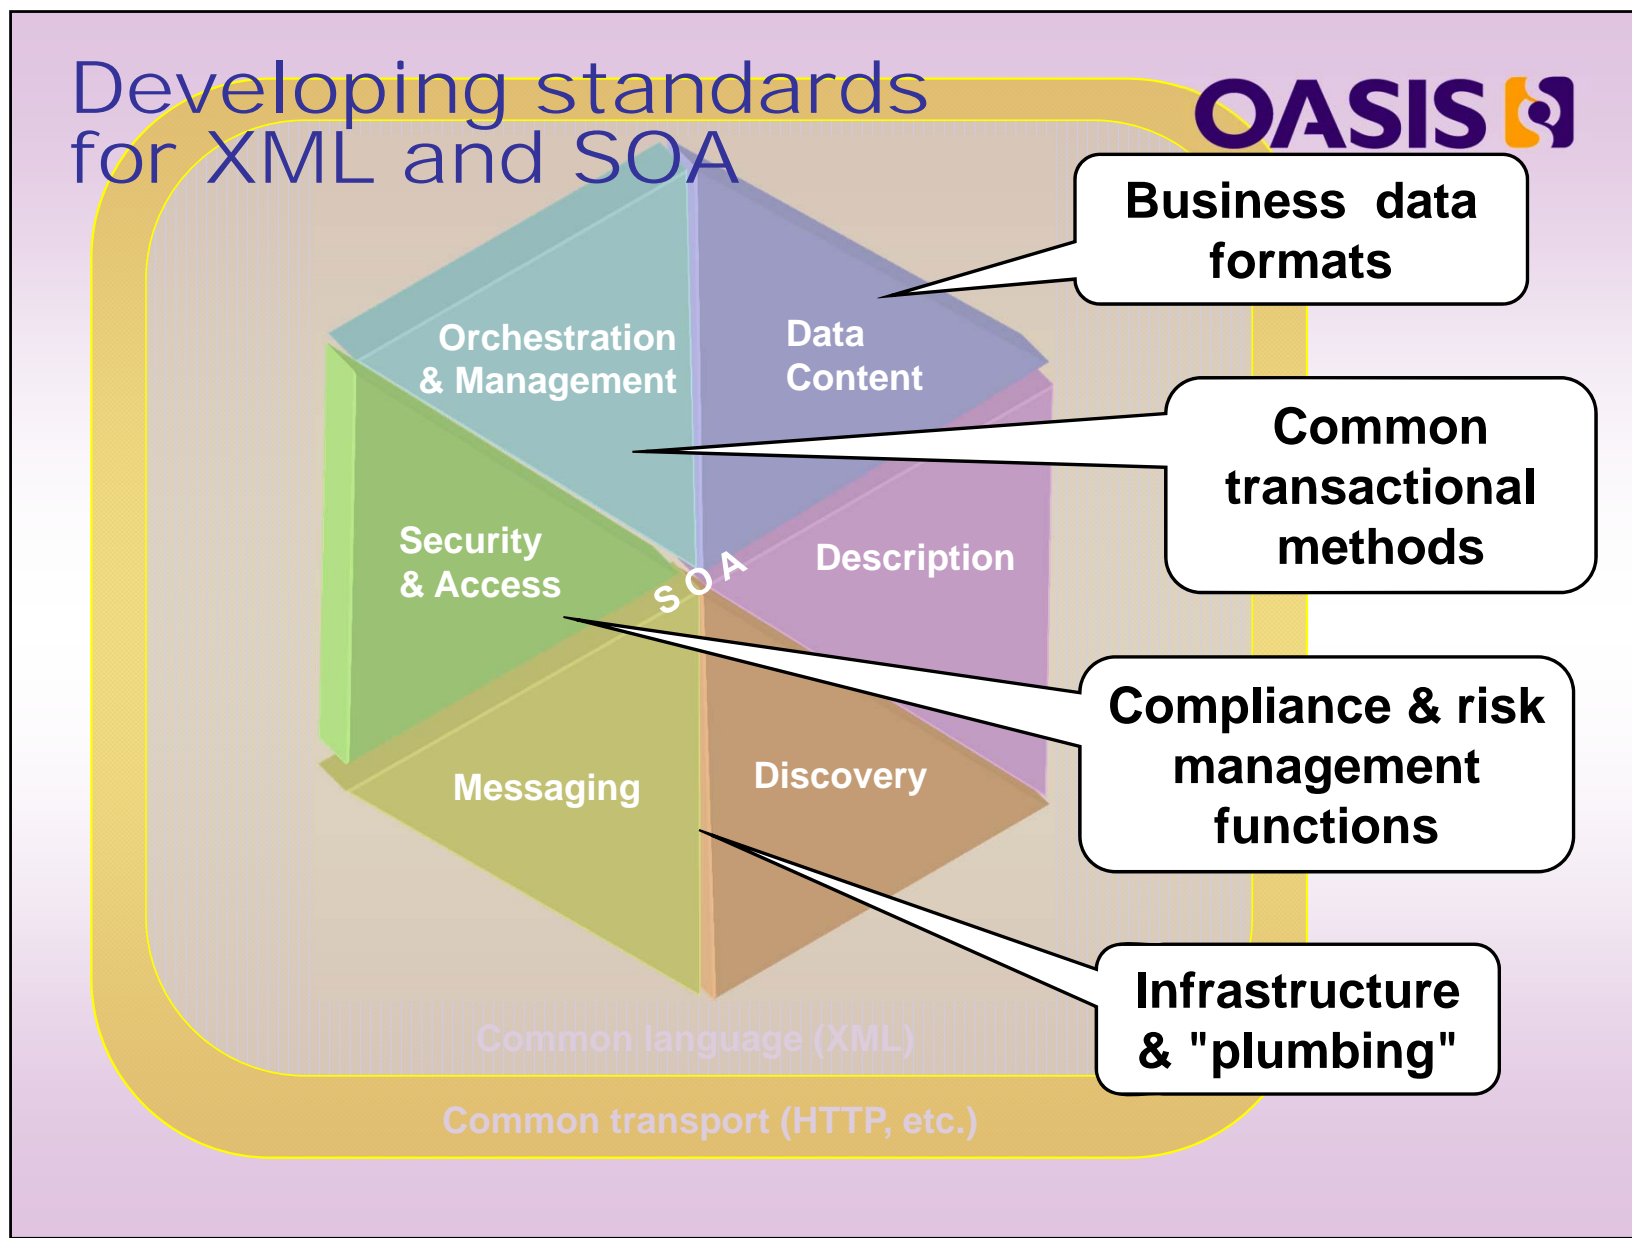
Developing standards for XML and SOA

OASIS

Business data formats

Orchestration & Management

Data Content

Common transactional methods

Security & Access

SOA

Description

Compliance & risk management functions

Messaging

Discovery

Infrastructure & "plumbing"

Common language (XML)

Common transport (HTTP, etc.)